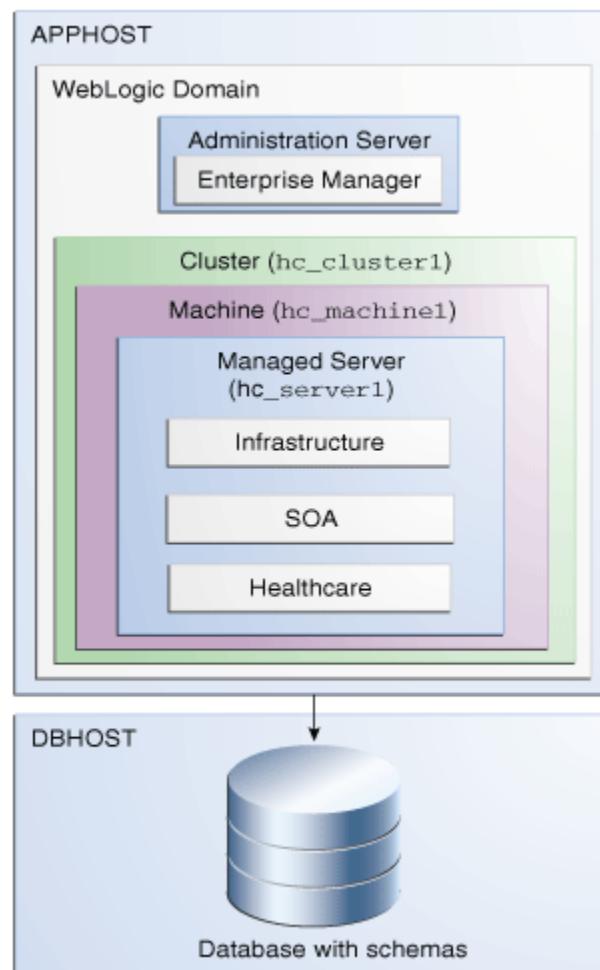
APPHOST

WebLogic Domain

Administration Server

Enterprise Manager

Cluster (hc_cluster1)

Machine (hc_machine1)

Managed Server (hc_server1)

Infrastructure

SOA

Healthcare

DBHOST

Database with schemas